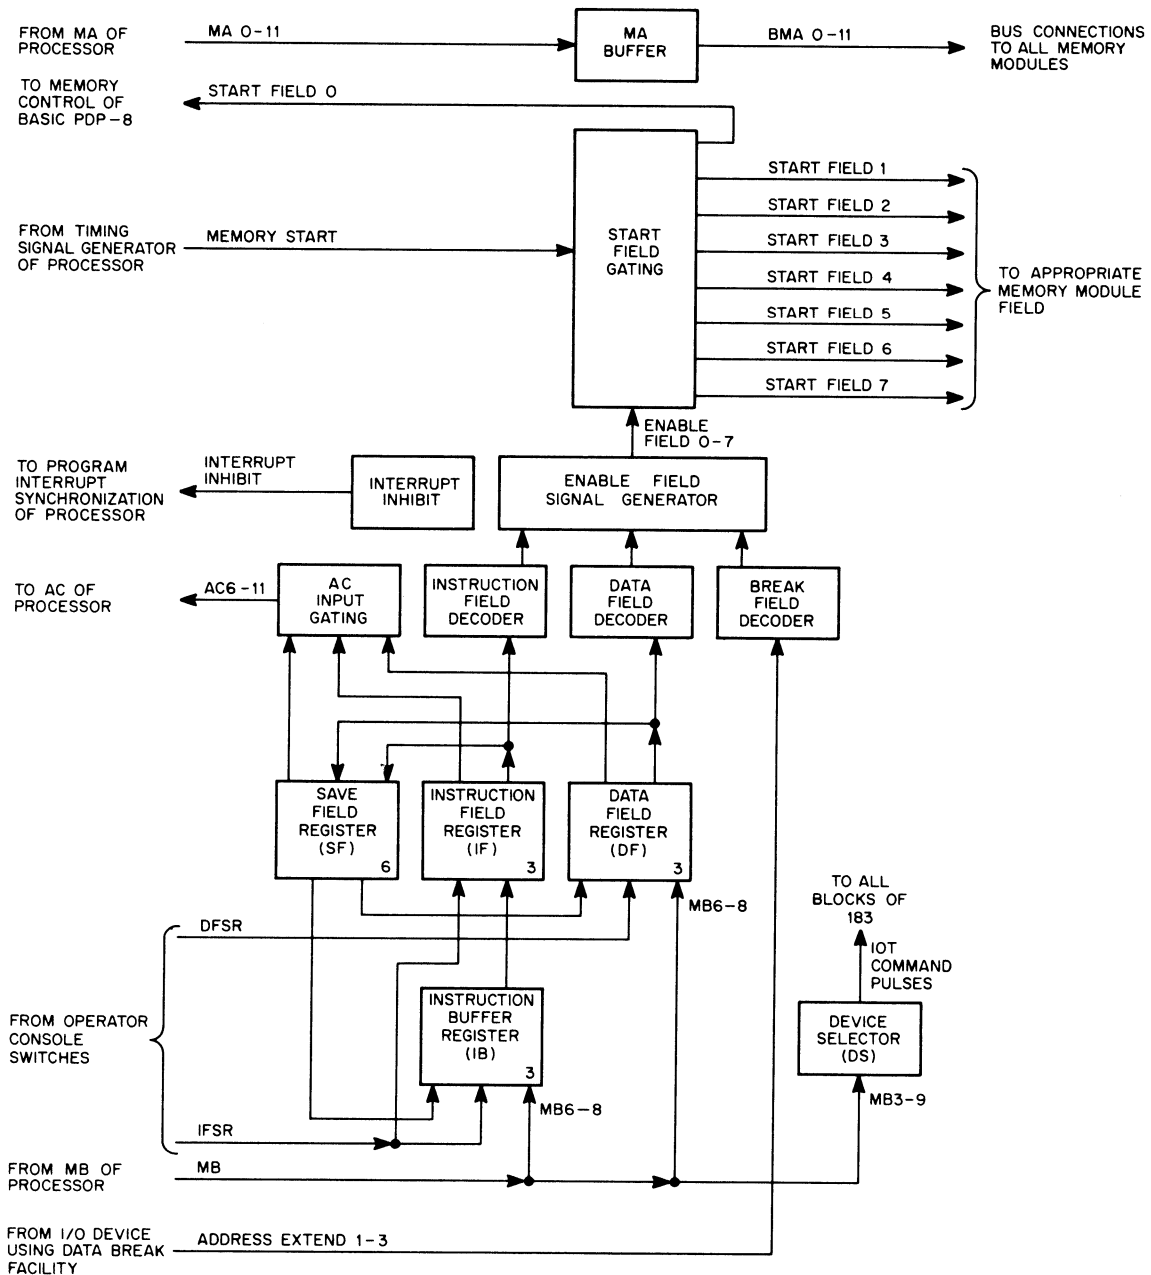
FROM MA OF PROCESSOR

MA 0-11

MA BUFFER

BMA 0-11

BUS CONNECTIONS TO ALL MEMORY MODULES

TO MEMORY CONTROL OF BASIC PDP-8

START FIELD 0

START FIELD 1

START FIELD 2

FROM TIMING SIGNAL GENERATOR OF PROCESSOR

MEMORY START

START FIELD GATING

START FIELD 3

START FIELD 4

TO APPROPRIATE MEMORY MODULE FIELD

START FIELD 5

START FIELD 6

START FIELD 7

ENABLE FIELD 0-7

TO PROGRAM INTERRUPT SYNCHRONIZATION OF PROCESSOR

INTERRUPT INHIBIT

INTERRUPT INHIBIT

ENABLE FIELD SIGNAL GENERATOR

TO AC OF PROCESSOR

AC6-11

AC INPUT GATING

INSTRUCTION FIELD DECODER

DATA FIELD DECODER

BREAK FIELD DECODER

SAVE FIELD REGISTER (SF) 6

INSTRUCTION FIELD REGISTER (IF) 3

DATA FIELD REGISTER (DF) 3

MB6-8

TO ALL BLOCKS OF 183

DFSR

IOT COMMAND PULSES

FROM OPERATOR CONSOLE SWITCHES

INSTRUCTION BUFFER REGISTER (IB) 3

DEVICE SELECTOR (DS)

MB6-8

MB3-9

IFSR

FROM MB OF PROCESSOR

MB

FROM I/O DEVICE USING DATA BREAK FACILITY

ADDRESS EXTEND 1-3